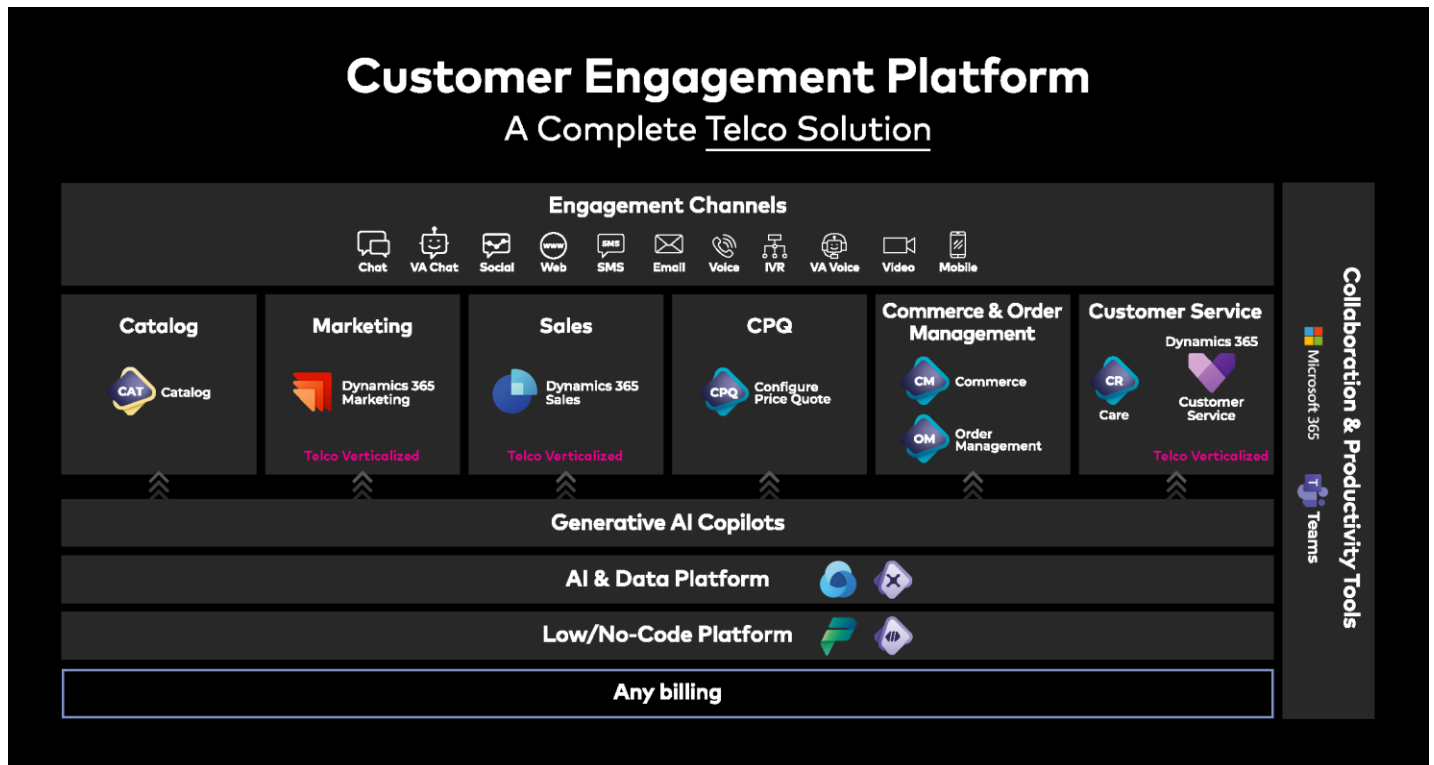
Customer Engagement Platform
A Complete Telco Solution

Engagement Channels
Chat VA Chat Social Web SMS Email Voice IVR VA Voice Video Mobile

Catalog
CAT Catalog

Marketing
Dynamics 365 Marketing
Telco Verticalized

Sales
Dynamics 365 Sales
Telco Verticalized

CPQ
CPQ Configure Price Quote

Commerce & Order Management
CM Commerce
OM Order Management

Customer Service
CR Care
Dynamics 365 Customer Service
Telco Verticalized

Generative AI Copilots

AI & Data Platform

Low/No-Code Platform

Any billing

Collaboration & Productivity Tools
Microsoft 365
Teams